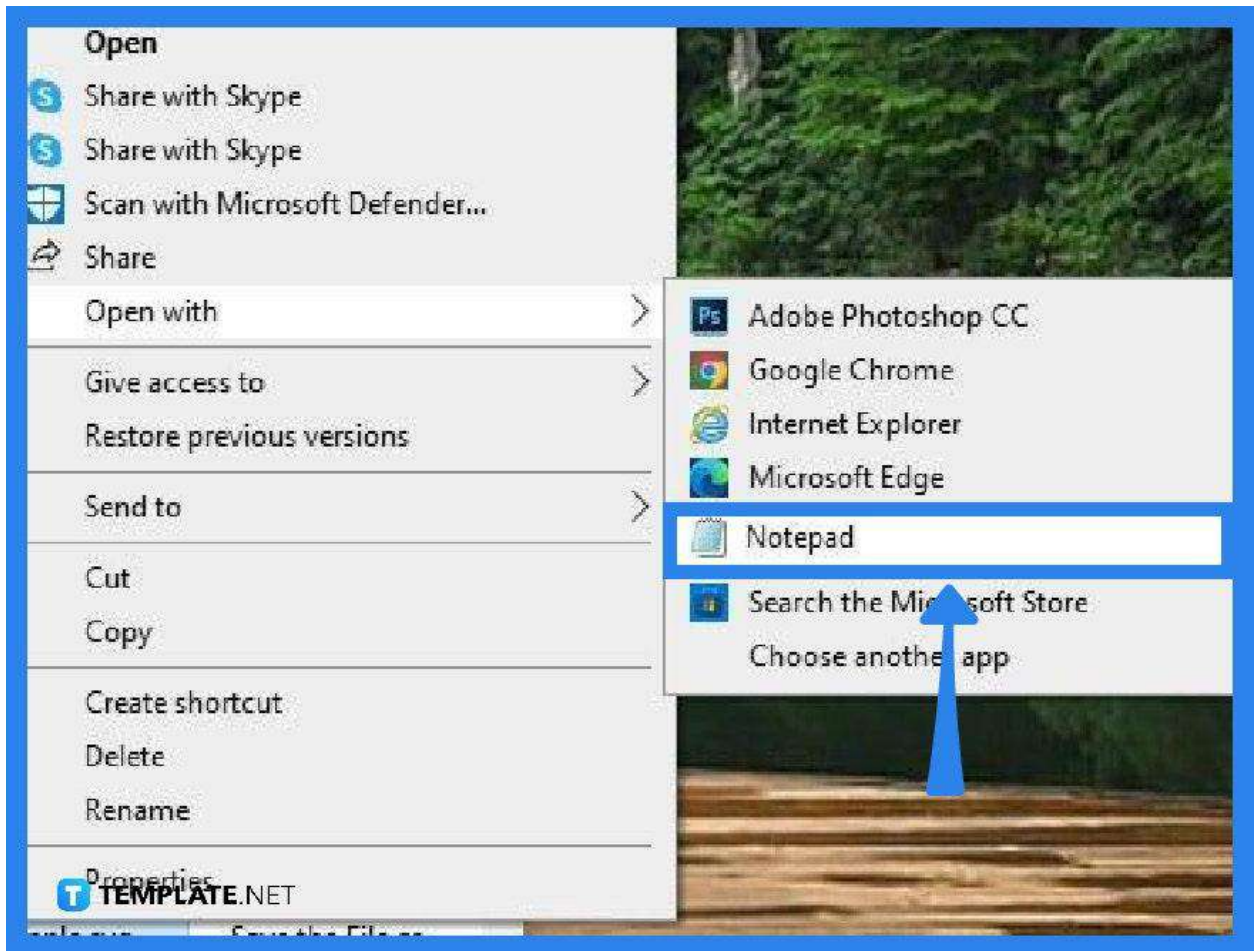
Open
Share with Skype
Share with Skype
Scan with Microsoft Defender...
Share
Open with
Give access to
Restore previous versions
Send to
Cut
Copy
Create shortcut
Delete
Rename
Properties

Ps Adobe Photoshop CC
Google Chrome
Internet Explorer
Microsoft Edge
Notepad
Search the Mi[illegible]soft Store
Choose anothe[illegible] app

TEMPLATE.NET

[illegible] Save the File as